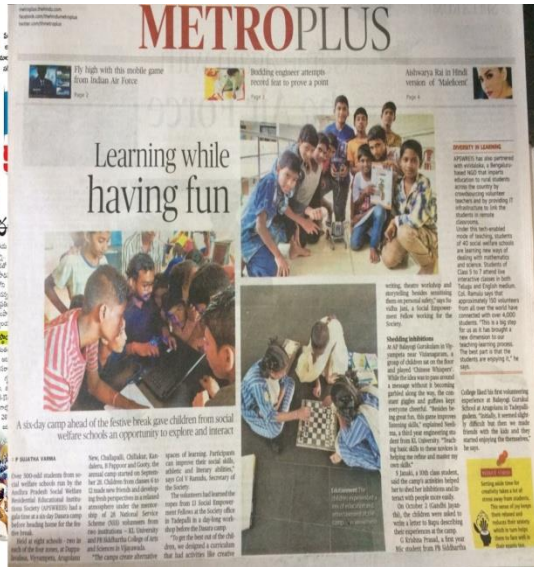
METROPLUS

Fly high with this mobile game from Indian Air Force

Budding engineer attempts record tear to prove a point

Aishwarya Rai in Hindi version of 'Maleficent'

Learning while having fun

A six-day camp ahead of the festive break gave children from social welfare schools an opportunity to explore and interact

DIVERSITY IN LEARNING

APSWREIS has also partnered with eVidyaloka, a Bengaluru-based NGO that imparts education to rural students across the country by crowdsourcing volunteer teachers and by providing IT infrastructure to link the students in remote classrooms. Under this tech-enabled mode of teaching, students of 40 social welfare schools are learning new ways of dealing with mathematics and science. Students of Class 5 to 7 attend live interactive classes in both Telugu and English medium. Col. Ramulu says that approximately 150 volunteers from all over the world have connected with over 4,000 students. "This is a big step for us as it has brought a new dimension to our teaching-learning process. The best part is that the students are enjoying it," he says.

Shedding inhibitions

Enrichment

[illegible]

College liked his first volunteering experience at Balayogi Gurukul School at Arugolanu in Tadepalli-gudem. "Initially, it seemed slightly difficult but then we made friends with the kids and they started enjoying the themselves," he says.